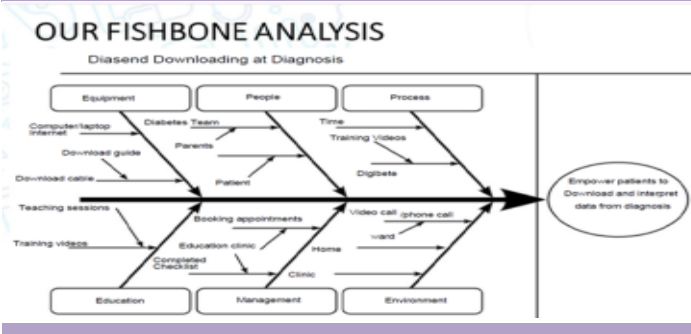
OUR FISHBONE ANALYSIS

Diasend Downloading at Diagnosis

Equipment

People

Process

Computer/laptop
Internet

Diabetes Team

Time

Parents

Training Videos

Download guide

Download cable

Patient

Digibete

Empower patients to Download and interpret data from diagnosis

Teaching sessions

Booking appointments

Video call

phone call

Training videos

Education clinic

Ward

Completed Checklist

Home

Clinic

Education

Management

Environment